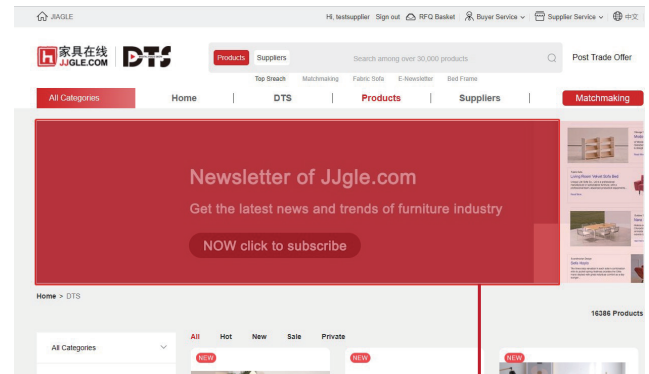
JIAGLE

Hi, testsupplier Sign out RFQ Basket Buyer Service Supplier Service 中文

家具在线 JJGLE.COM DTS

Products Suppliers Search among over 30,000 products

Post Trade Offer

Top Sreach Matchmaking Fabric Sofa E-Newsletter Bed Frame

All Categories Home DTS Products Suppliers Matchmaking

Newsletter of JJgle.com

Get the latest news and trends of furniture industry

NOW click to subscribe

Home > DTS

16386 Products

All Categories

All Hot New Sale Private

NEW NEW NEW